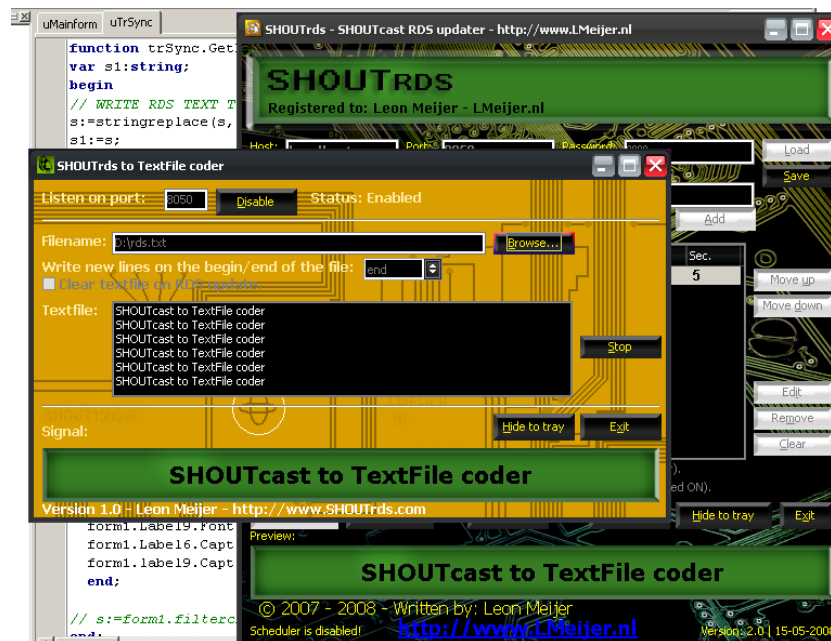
uMainform uTrSync

function trSync.Get
var s1:string;
begin
// WRITE RDS TEXT T
s:=stringreplace(s,
s1:=s;

form1.Label9.Font
form1.Label6.Capt
form1.label9.Capt
end;

// s:=form1.filterc
end;

SHOUTrds - SHOUTcast RDS updater - http://www.LMeijer.nl

SHOUTrds
Registered to: Leon Meijer - LMeijer.nl

Host: Port: Password:
Load
Save
Add
Sec.
5
Move up
Move down
Edit
Remove
Clear
ed ON).
Hide to tray
Exit
Preview:
SHOUTcast to TextFile coder
© 2007 - 2008 - Written by: Leon Meijer
Scheduler is disabled!
http://www.LMeijer.nl
Version: 2.0 | 15-05-200

SHOUTrds to TextFile coder

Listen on port: 8050 Disable Status: Enabled

Filename: D:\rds.txt Browse...

Write new lines on the begin/end of the file: end

Clear textfile on RDS update

Textfile:
SHOUTcast to TextFile coder
SHOUTcast to TextFile coder
SHOUTcast to TextFile coder
SHOUTcast to TextFile coder
SHOUTcast to TextFile coder
SHOUTcast to TextFile coder

Stop

Signal:
Hide to tray
Exit

SHOUTcast to TextFile coder

Version 1.0 - Leon Meijer - http://www.SHOUTrds.com